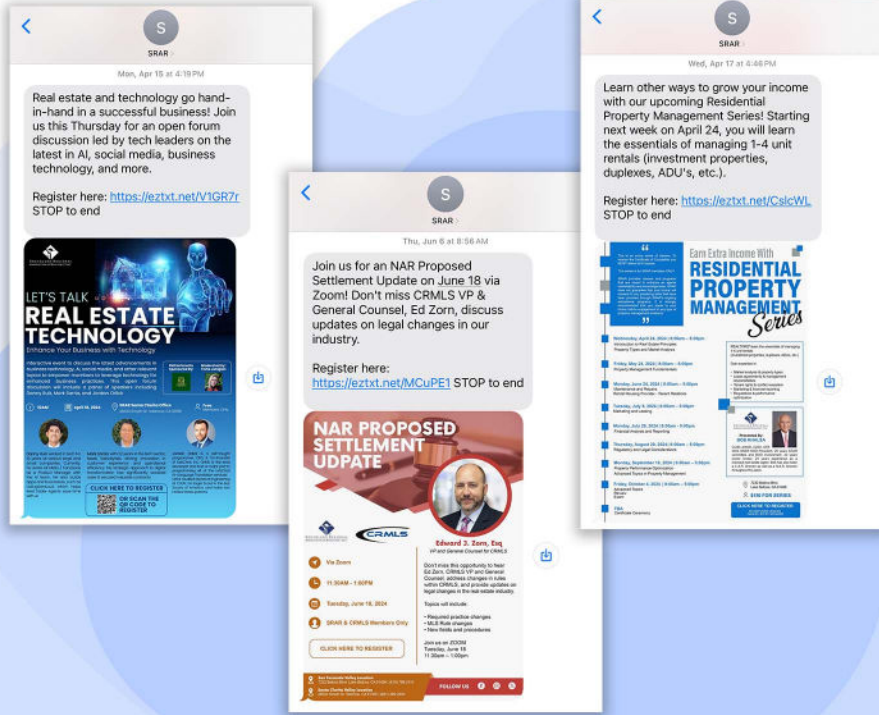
S
SRAR >
Mon, Apr 15 at 4:19 PM
Real estate and technology go hand-in-hand in a successful business! Join us this Thursday for an open forum discussion led by tech leaders on the latest in AI, social media, business technology, and more.

Register here: https://eztxt.net/V1GR7r STOP to end

LET'S TALK
REAL ESTATE TECHNOLOGY
Enhance Your Business with Technology

April 18, 2024
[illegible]
CLICK HERE TO REGISTER
OR SCAN THE QR CODE TO REGISTER

S
SRAR >
Thu, Jun 6 at 8:56 AM
Join us for an NAR Proposed Settlement Update on June 18 via Zoom! Don't miss CRMLS VP & General Counsel, Ed Zorn, discuss updates on legal changes in our industry.

Register here: https://eztxt.net/MCuPE1 STOP to end

NAR PROPOSED SETTLEMENT UPDATE
CRMLS
Edward J. Zorn, Esq
VP and General Counsel for CRMLS
Via Zoom
11:30AM - 1:00PM
Tuesday, June 18, 2024
SRAR & CRMLS Members Only
CLICK HERE TO REGISTER
Don't miss this opportunity to hear Ed Zorn, CRMLS VP and General Counsel, address changes in rules within CRMLS, and provide updates on legal changes in the real estate industry.
Topics will include:
• Required practice changes
• MLS Rule changes
• New fields and procedures
Join us on ZOOM
Tuesday, June 18
11:30am – 1:00pm
FOLLOW US

S
SRAR >
Wed, Apr 17 at 4:48 PM
Learn other ways to grow your income with our upcoming Residential Property Management Series! Starting next week on April 24, you will learn the essentials of managing 1-4 unit rentals (investment properties, duplexes, ADU's, etc.).

Register here: https://eztxt.net/CslcWL STOP to end

Earn Extra Income With
RESIDENTIAL PROPERTY MANAGEMENT Series
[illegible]
CLICK HERE TO REGISTER